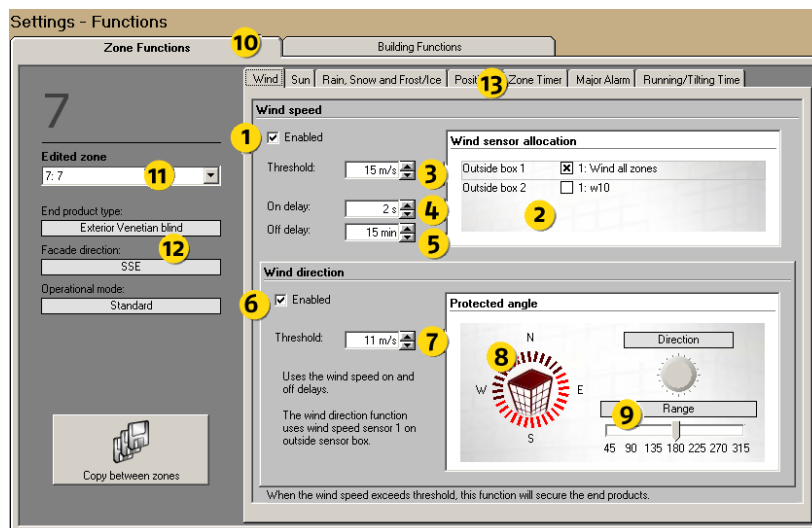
Settings - Functions

Zone Functions 10 Building Functions

Wind | Sun | Rain, Snow and Frost/Ice | Posit 13 Zone Timer | Major Alarm | Running/Tilting Time

7

Edited zone
7: 7 11

End product type:
Exterior Venetian blind 12
Facade direction:
SSE
Operational mode:
Standard

Copy between zones

Wind speed

1 Enabled

Threshold: 15 m/s 3

On delay: 2 s 4

Off delay: 15 min 5

Wind sensor allocation

Outside box 1 1: Wind all zones
Outside box 2 1: w10
2

Wind direction

6 Enabled

Threshold: 11 m/s 7

Uses the wind speed on and off delays.

The wind direction function uses wind speed sensor 1 on outside sensor box.

Protected angle

N
W 8 E
S

Direction

9 Range

45 90 135 180 225 270 315

When the wind speed exceeds threshold, this function will secure the end products.